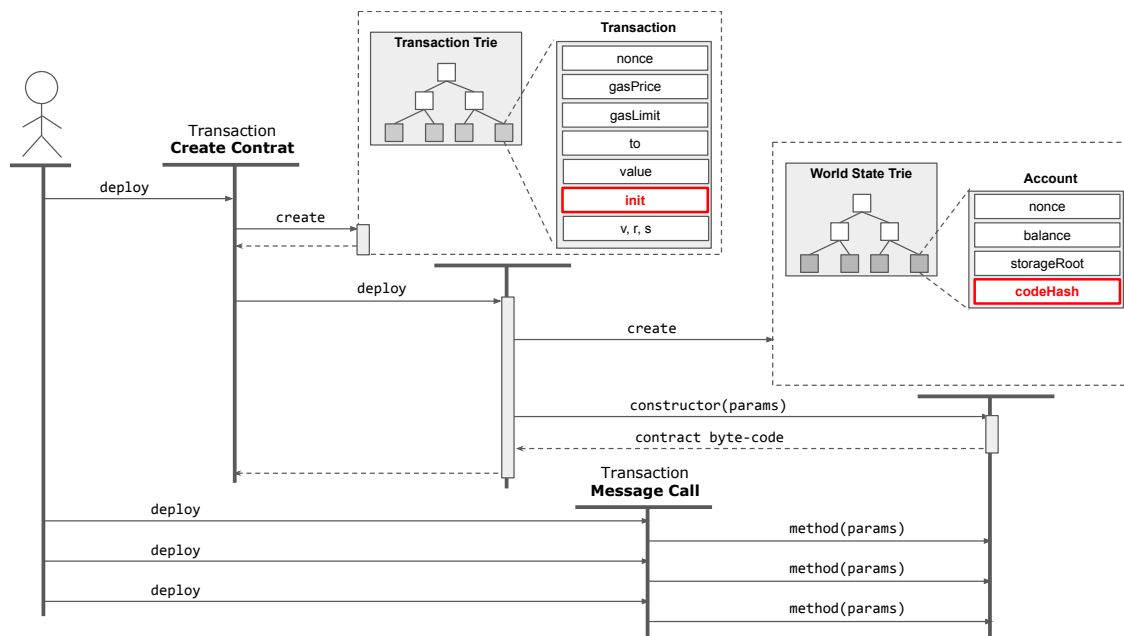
Transaction Trie

Transaction
nonce
gasPrice
gasLimit
to
value
init
v, r, s

Transaction
**Create Contrat**

deploy

create

deploy

World State Trie

Account
nonce
balance
storageRoot
codeHash

create

constructor(params)

contract byte-code

Transaction
**Message Call**

deploy

method(params)

deploy

method(params)

deploy

method(params)